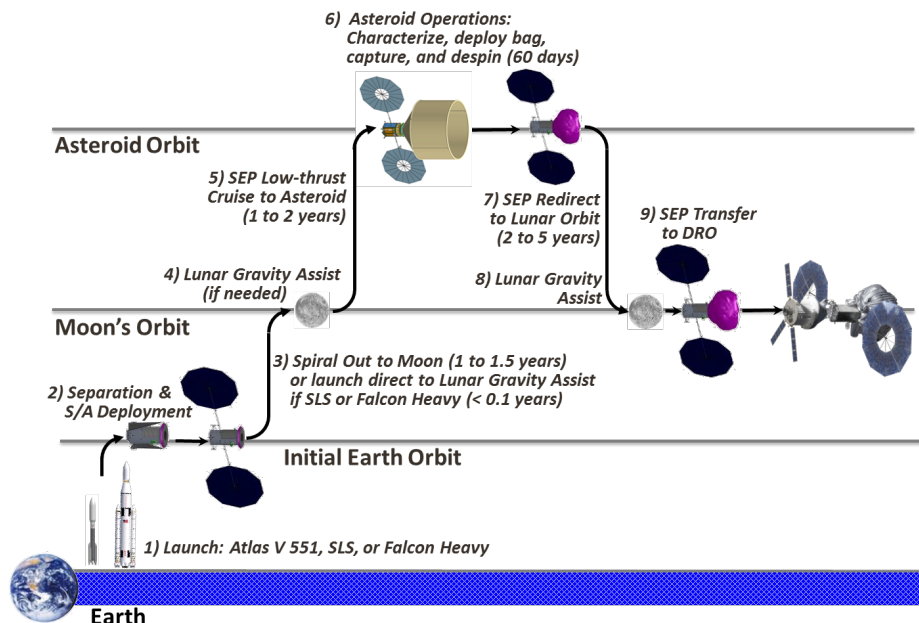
6) Asteroid Operations: Characterize, deploy bag, capture, and despin (60 days)

Asteroid Orbit

5) SEP Low-thrust Cruise to Asteroid (1 to 2 years)

7) SEP Redirect to Lunar Orbit (2 to 5 years)

9) SEP Transfer to DRO

4) Lunar Gravity Assist (if needed)

8) Lunar Gravity Assist

Moon's Orbit

3) Spiral Out to Moon (1 to 1.5 years) or launch direct to Lunar Gravity Assist if SLS or Falcon Heavy (< 0.1 years)

2) Separation & S/A Deployment

Initial Earth Orbit

1) Launch: Atlas V 551, SLS, or Falcon Heavy

Earth